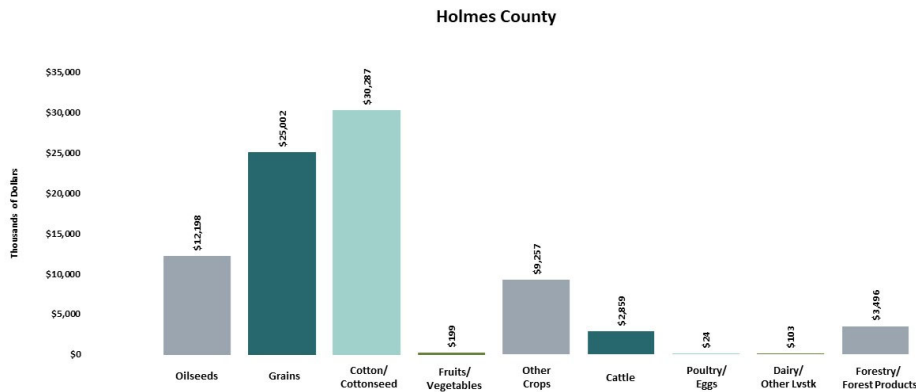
Holmes County

Thousands of Dollars

$35,000
$30,000
$25,000
$20,000
$15,000
$10,000
$5,000
$0

$12,198
$25,002
$30,287
$199
$9,257
$2,859
$24
$103
$3,496

Oilseeds
Grains
Cotton/ Cottonseed
Fruits/ Vegetables
Other Crops
Cattle
Poultry/ Eggs
Dairy/ Other Lvstk
Forestry/ Forest Products